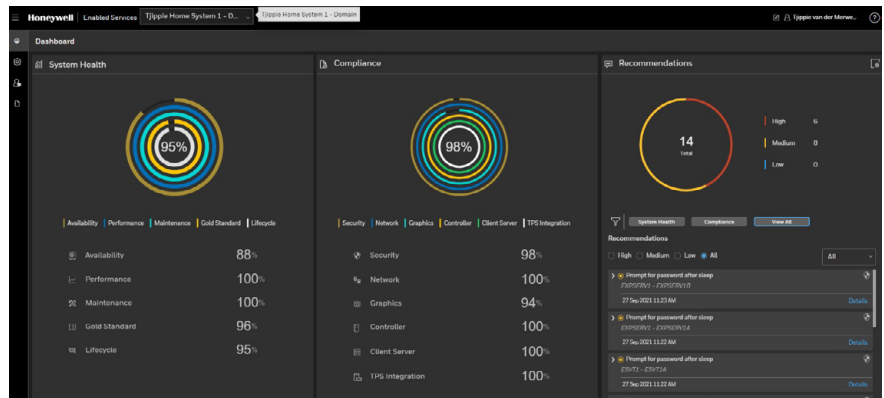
Honeywell | Lnabled Services Tjipple Home System 1 - D... Tjipple Home System 1 - Domain

Tjippie van der Merwe...

Dashboard

System Health

95%

Availability | Performance | Maintenance | Gold Standard | Lifecycle

| | |
|---|---|
| Availability | 88% |
| Performance | 100% |
| Maintenance | 100% |
| Gold Standard | 96% |
| Lifecycle | 95% |

Compliance

98%

Security | Network | Graphics | Controller | Client Server | TPS Integration

| | |
|---|---|
| Security | 98% |
| Network | 100% |
| Graphics | 94% |
| Controller | 100% |
| Client Server | 100% |
| TPS Integration | 100% |

Recommendations

14
Total

High 6
Medium 8
Low 0

System Health Compliance View All

Recommendations

High Medium Low All

All

Prompt for password after sleep
EXPSERV1 - EXPSERV1B
27 Sep 2021 11:22 AM Details

Prompt for password after sleep
EXPSERV1 - EXPSERV1A
27 Sep 2021 11:22 AM Details

Prompt for password after sleep
ESVT1 - ESVT1A
27 Sep 2021 11:22 AM Details